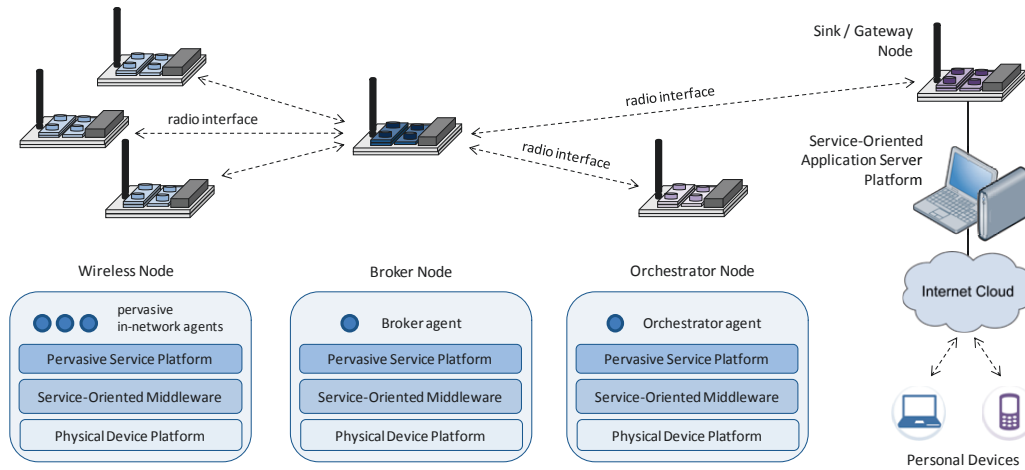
Sink / Gateway Node

radio interface

radio interface

radio interface

Service-Oriented Application Server Platform

Wireless Node

Broker Node

Orchestrator Node

Internet Cloud

pervasive in-network agents

Pervasive Service Platform

Service-Oriented Middleware

Physical Device Platform

Broker agent

Pervasive Service Platform

Service-Oriented Middleware

Physical Device Platform

Orchestrator agent

Pervasive Service Platform

Service-Oriented Middleware

Physical Device Platform

Personal Devices